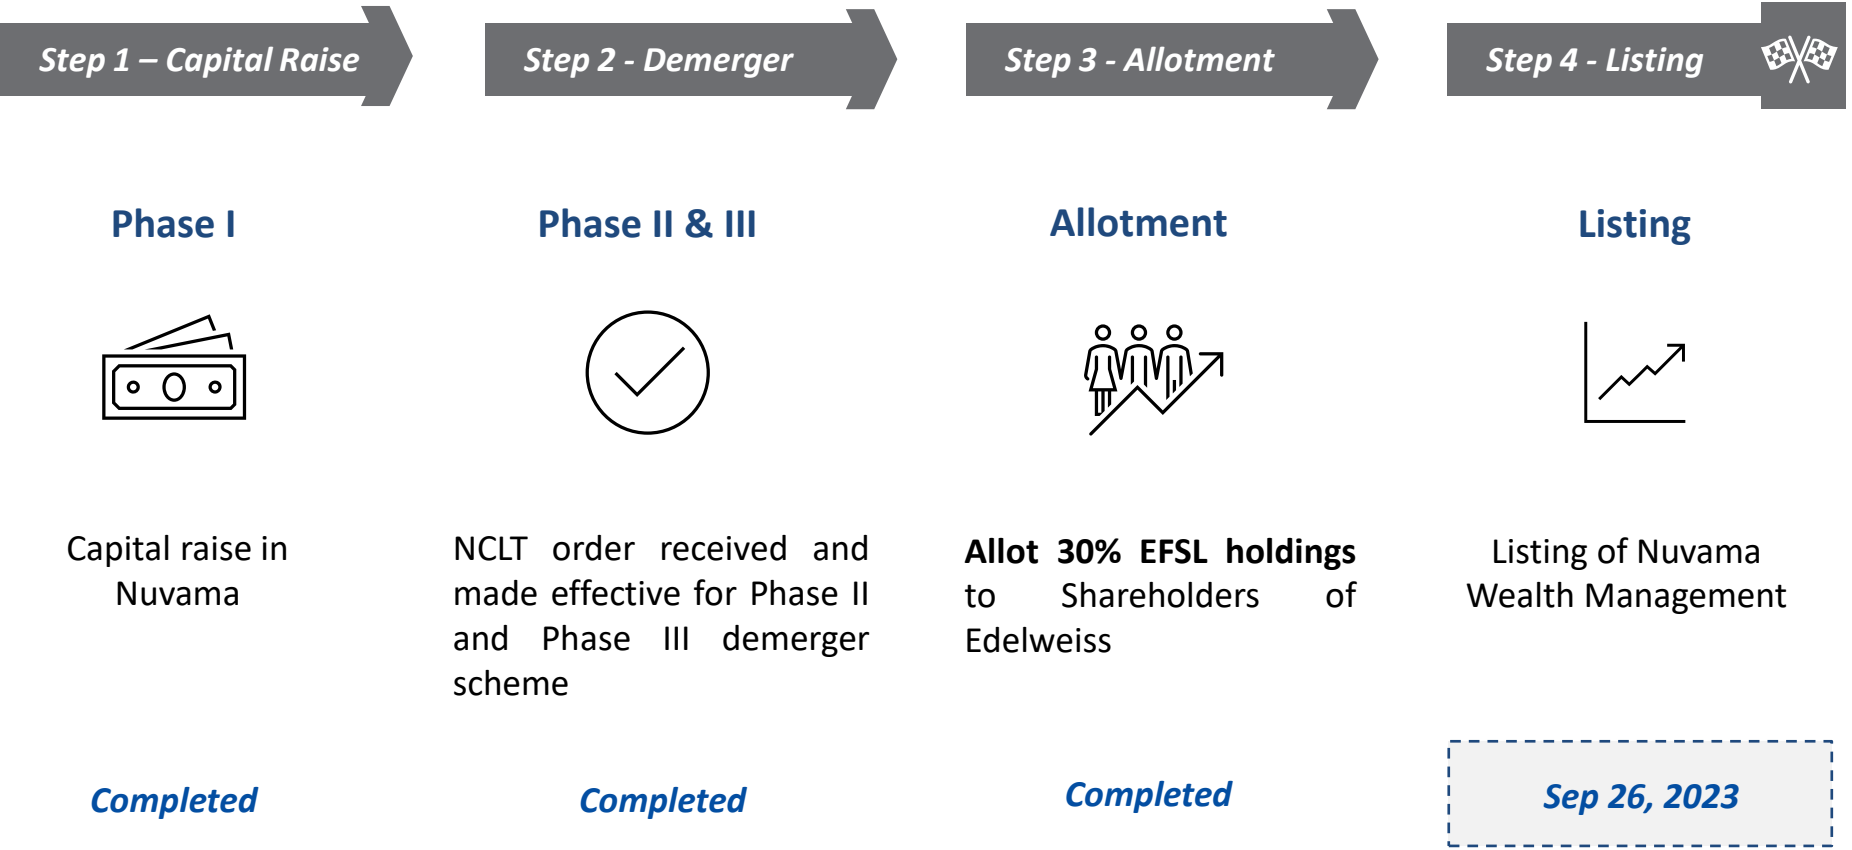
Step 1 – Capital Raise

Phase I

Capital raise in Nuvama

Completed

Step 2 - Demerger

Phase II & III

NCLT order received and made effective for Phase II and Phase III demerger scheme

Completed

Step 3 - Allotment

Allotment

**Allot 30% EFSL holdings** to Shareholders of Edelweiss

Completed

Step 4 - Listing

Listing

Listing of Nuvama Wealth Management

Sep 26, 2023